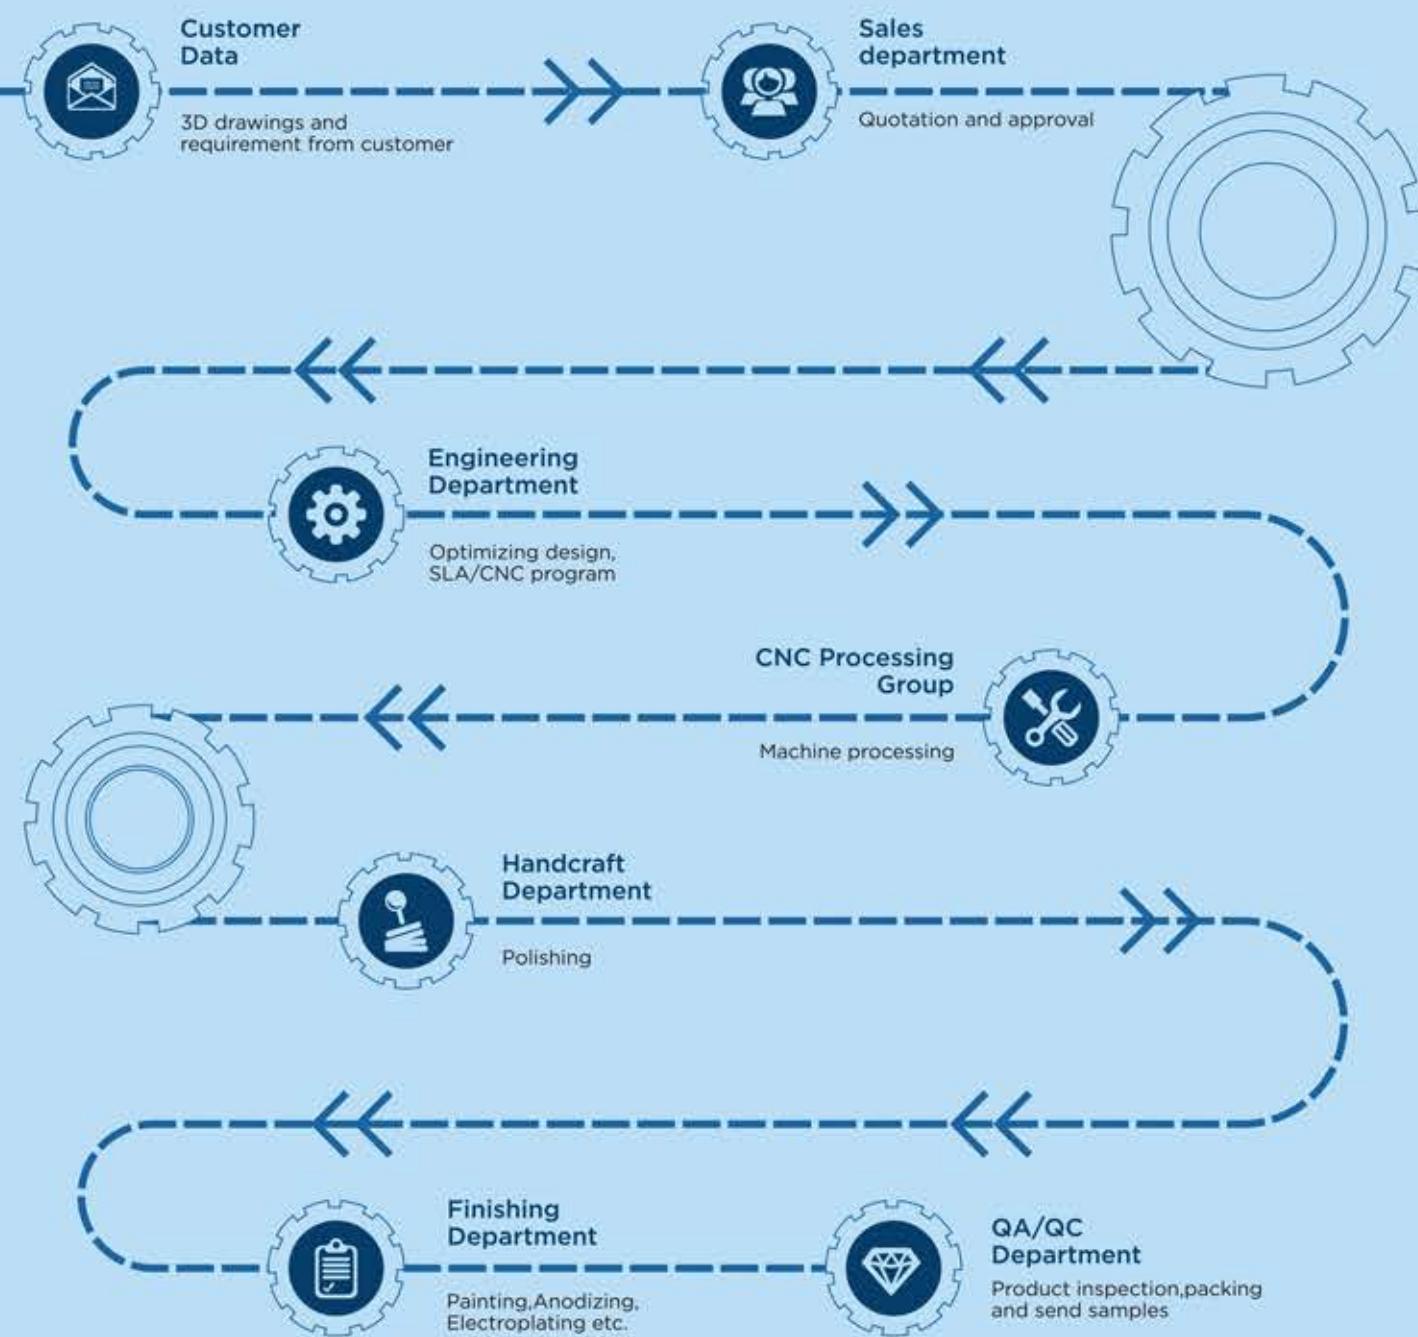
Customer Data

3D drawings and requirement from customer

Sales department

Quotation and approval

Engineering Department

Optimizing design, SLA/CNC program

CNC Processing Group

Machine processing

Handcraft Department

Polishing

Finishing Department

Painting,Anodizing, Electroplating etc.

QA/QC Department

Product inspection,packing and send samples